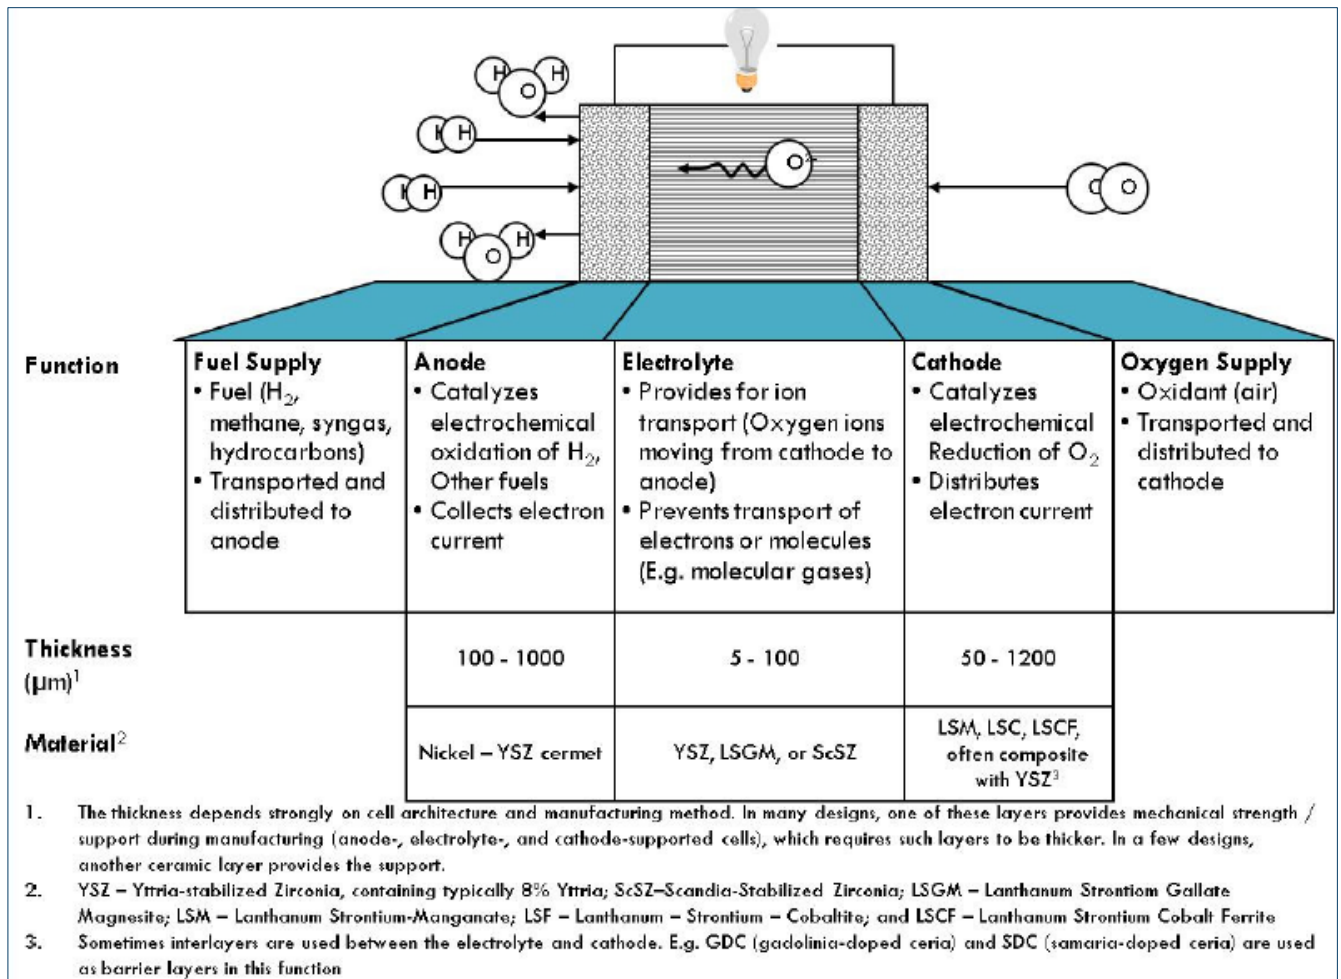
H O H

H H

H H

H O H

$O^{2-}$

O O

| Function | Fuel Supply • Fuel ($H_2$, methane, syngas, hydrocarbons) • Transported and distributed to anode | Anode • Catalyzes electrochemical oxidation of $H_2$, Other fuels • Collects electron current | Electrolyte • Provides for ion transport (Oxygen ions moving from cathode to anode) • Prevents transport of electrons or molecules (E.g. molecular gases) | Cathode • Catalyzes electrochemical Reduction of $O_2$ • Distributes electron current | Oxygen Supply • Oxidant (air) • Transported and distributed to cathode |
|---|---|---|---|---|---|
| Thickness (µm)$^1$ | | 100 - 1000 | 5 - 100 | 50 - 1200 | |
| Material$^2$ | | Nickel – YSZ cermet | YSZ, LSGM, or ScSZ | LSM, LSC, LSCF, often composite with YSZ$^3$ | |

1. The thickness depends strongly on cell architecture and manufacturing method. In many designs, one of these layers provides mechanical strength / support during manufacturing (anode-, electrolyte-, and cathode-supported cells), which requires such layers to be thicker. In a few designs, another ceramic layer provides the support.

2. YSZ – Yttria-stabilized Zirconia, containing typically 8% Yttria; ScSZ–Scandia-Stabilized Zirconia; LSGM – Lanthanum Strontiom Gallate Magnesite; LSM – Lanthanum Strontium-Manganate; LSF – Lanthanum – Strontium – Cobaltite; and LSCF – Lanthanum Strontium Cobalt Ferrite

3. Sometimes interlayers are used between the electrolyte and cathode. E.g. GDC (gadolinia-doped ceria) and SDC (samaria-doped ceria) are used as barrier layers in this function